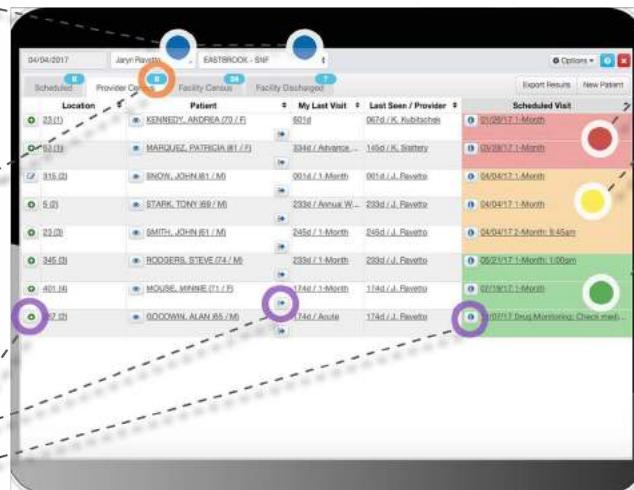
04/04/2017 Jaryn Ravetto EASTBROOK - SNF

Options

Scheduled Provider Census Facility Census Facility Discharged

Export Results New Patient

| Location | Patient | My Last Visit | Last Seen / Provider | Scheduled Visit |
|---|---|---|---|---|
| 23 (1) | KENNEDY, ANDREA (70 / F) | 601d | 067d / K. Kubitschek | 01/28/17 1-Month |
| 62 (1) | MARQUEZ, PATRICIA (81 / F) | 334d / Advance... | 145d / K. Slattery | 03/28/17 1-Month |
| 315 (2) | SNOW, JOHN (61 / M) | 001d / 1-Month | 001d / J. Ravetto | 04/04/17 1-Month |
| 5 (2) | STARK, TONY (69 / M) | 233d / Annual W... | 233d / J. Ravetto | 04/04/17 1-Month |
| 23 (3) | SMITH, JOHN (61 / M) | 245d / 1-Month | 245d / J. Ravetto | 04/04/17 2-Month: 9:45am |
| 345 (3) | RODGERS, STEVE (74 / M) | 233d / 1-Month | 233d / J. Ravetto | 05/21/17 1-Month: 1:00am |
| 401 (4) | MOUSE, MINNIE (71 / F) | 174d / 1-Month | 174d / J. Ravetto | 07/18/17 1-Month |
| 67 (2) | GOODWIN, ALAN (65 / M) | 174d / Acute | 174d / J. Ravetto | 08/07/17 Drug Monitoring: Check med... |